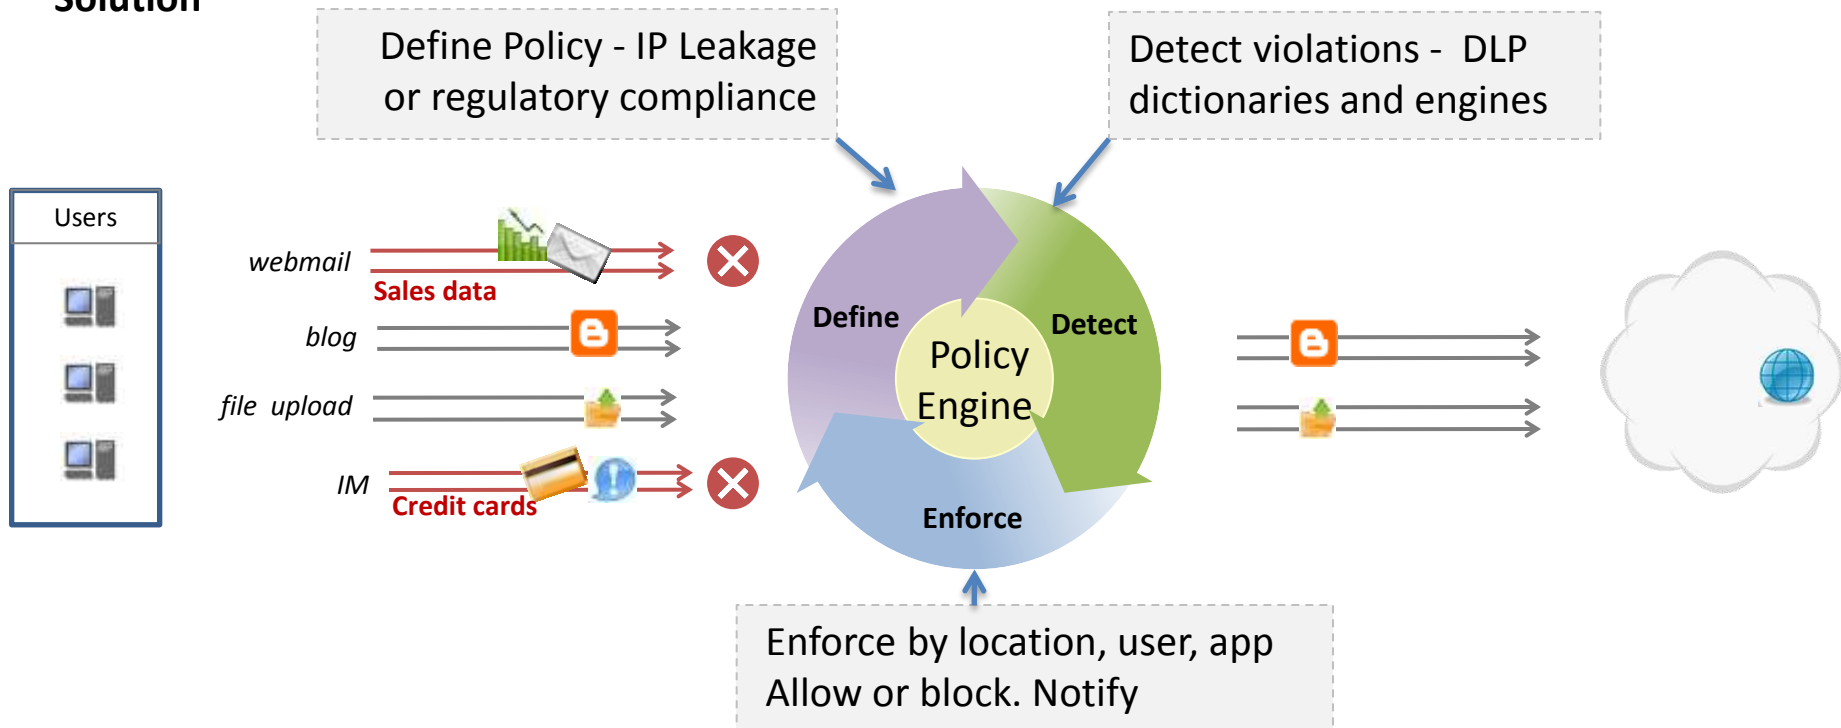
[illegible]

Define Policy - IP Leakage or regulatory compliance

Detect violations - DLP dictionaries and engines

Users

webmail

Sales data

blog

file upload

IM

Credit cards

Define

Detect

Policy Engine

Enforce

Enforce by location, user, app
Allow or block. Notify